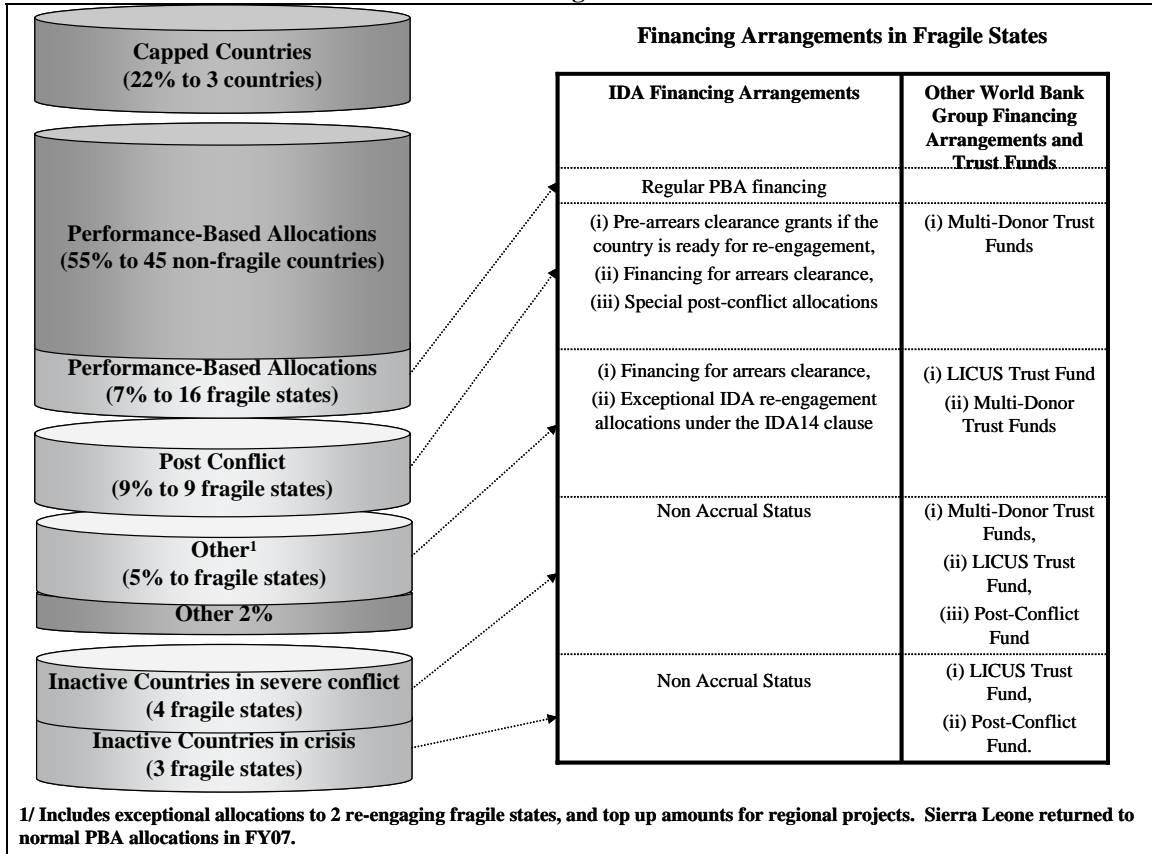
Capped Countries
(22% to 3 countries)

Performance-Based Allocations
(55% to 45 non-fragile countries)

Performance-Based Allocations
(7% to 16 fragile states)

Post Conflict
(9% to 9 fragile states)

Other¹
(5% to fragile states)

Other 2%

Inactive Countries in severe conflict
(4 fragile states)

Inactive Countries in crisis
(3 fragile states)

Financing Arrangements in Fragile States

| IDA Financing Arrangements | Other World Bank Group Financing Arrangements and Trust Funds |
|---|---|
| Regular PBA financing | |
| (i) Pre-arrears clearance grants if the country is ready for re-engagement, (ii) Financing for arrears clearance, (iii) Special post-conflict allocations | (i) Multi-Donor Trust Funds |
| (i) Financing for arrears clearance, (ii) Exceptional IDA re-engagement allocations under the IDA14 clause | (i) LICUS Trust Fund (ii) Multi-Donor Trust Funds |
| Non Accrual Status | (i) Multi-Donor Trust Funds, (ii) LICUS Trust Fund, (iii) Post-Conflict Fund |
| Non Accrual Status | (i) LICUS Trust Fund, (ii) Post-Conflict Fund. |

1/ Includes exceptional allocations to 2 re-engaging fragile states, and top up amounts for regional projects. Sierra Leone returned to normal PBA allocations in FY07.